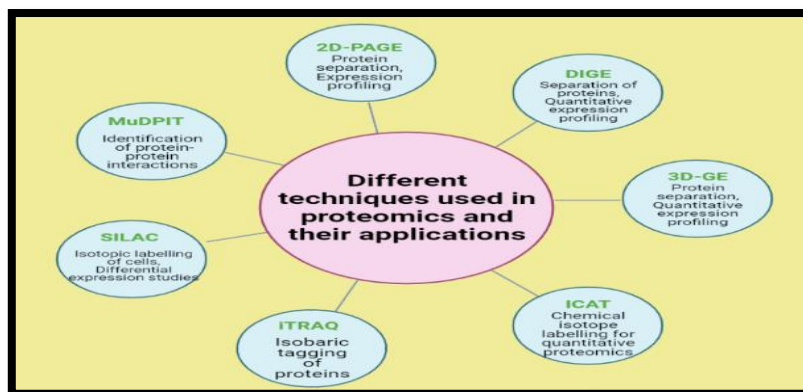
Different techniques used in proteomics and their applications

2D-PAGE
Protein separation, Expression profiling

DIGE
Separation of proteins, Quantitative expression profiling

3D-GE
Protein separation, Quantitative expression profiling

ICAT
Chemical Isotope labelling for quantitative proteomics

iTRAQ
Isobaric tagging of proteins

SILAC
Isotopic labelling of cells, Differential expression studies

MuDPIT
Identification of protein-protein interactions